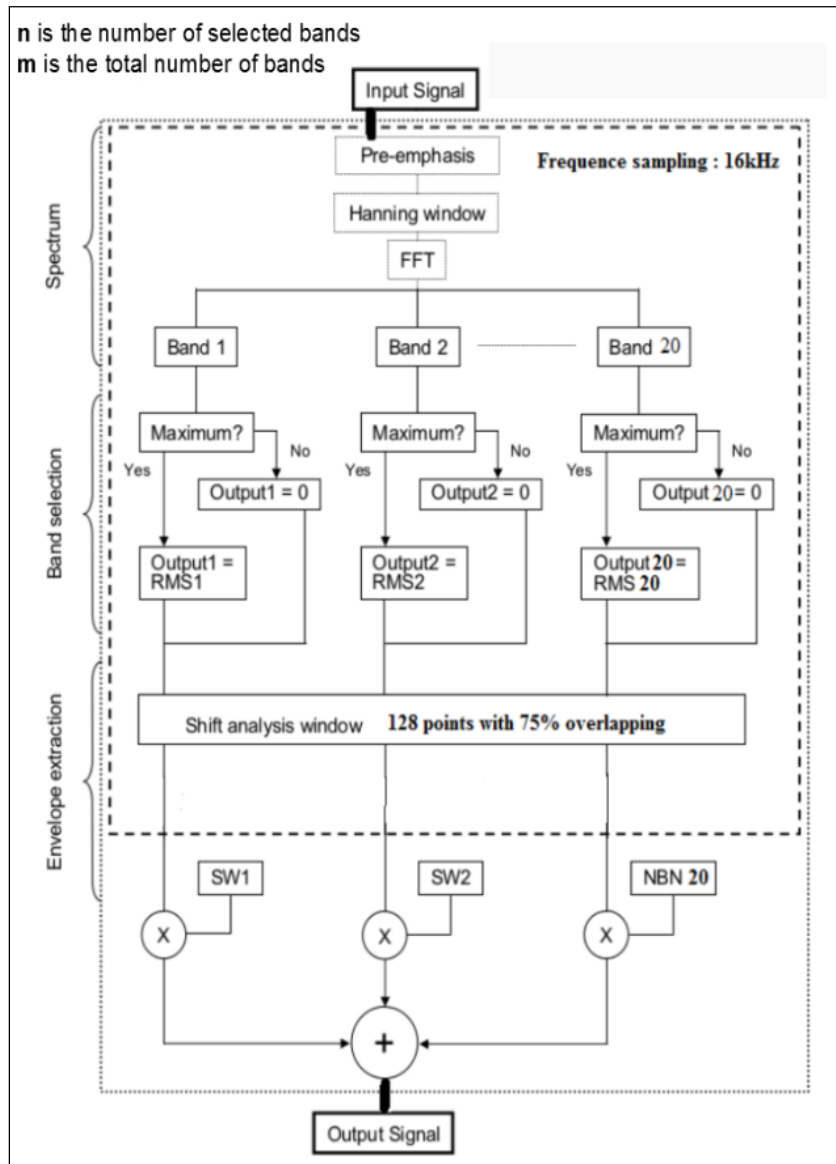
**n** is the number of selected bands
**m** is the total number of bands

Input Signal

Spectrum

Pre-emphasis

Frequence sampling : 16kHz

Hanning window

FFT

Band 1

Band 2

Band 20

Band selection

Maximum?

No

Yes

Output1 = 0

Output1 = RMS1

Maximum?

No

Yes

Output2 = 0

Output2 = RMS2

Maximum?

No

Yes

Output 20= 0

Output 20 = RMS 20

Envelope extraction

Shift analysis window 128 points with 75% overlapping

SW1

SW2

NBN 20

X

X

X

+

Output Signal